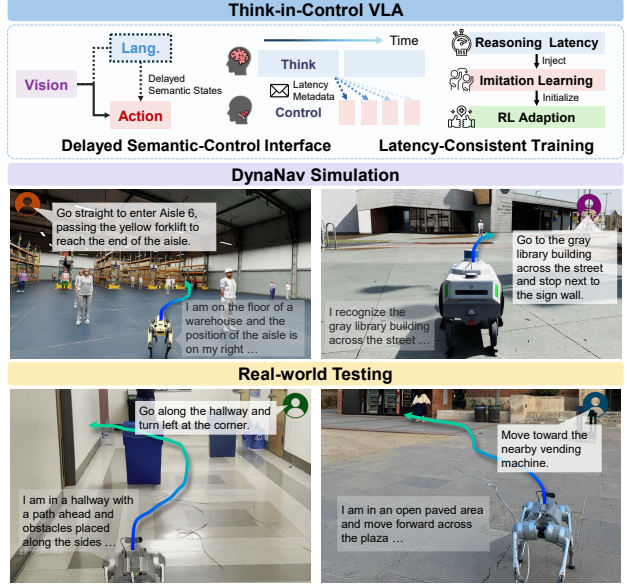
Think-in-Control VLA

Vision

Lang.

Delayed Semantic States

Action

Time

Think

Latency Metadata

Control

Reasoning Latency

Inject

Imitation Learning

Initialize

RL Adaption

Delayed Semantic-Control Interface

Latency-Consistent Training

DynaNav Simulation

Go straight to enter Aisle 6, passing the yellow forklift to reach the end of the aisle.

I am on the floor of a warehouse and the position of the aisle is on my right …

Go to the gray library building across the street and stop next to the sign wall.

I recognize the gray library building across the street …

Real-world Testing

Go along the hallway and turn left at the corner.

I am in a hallway with a path ahead and obstacles placed along the sides …

Move toward the nearby vending machine.

I am in an open paved area and move forward across the plaza …